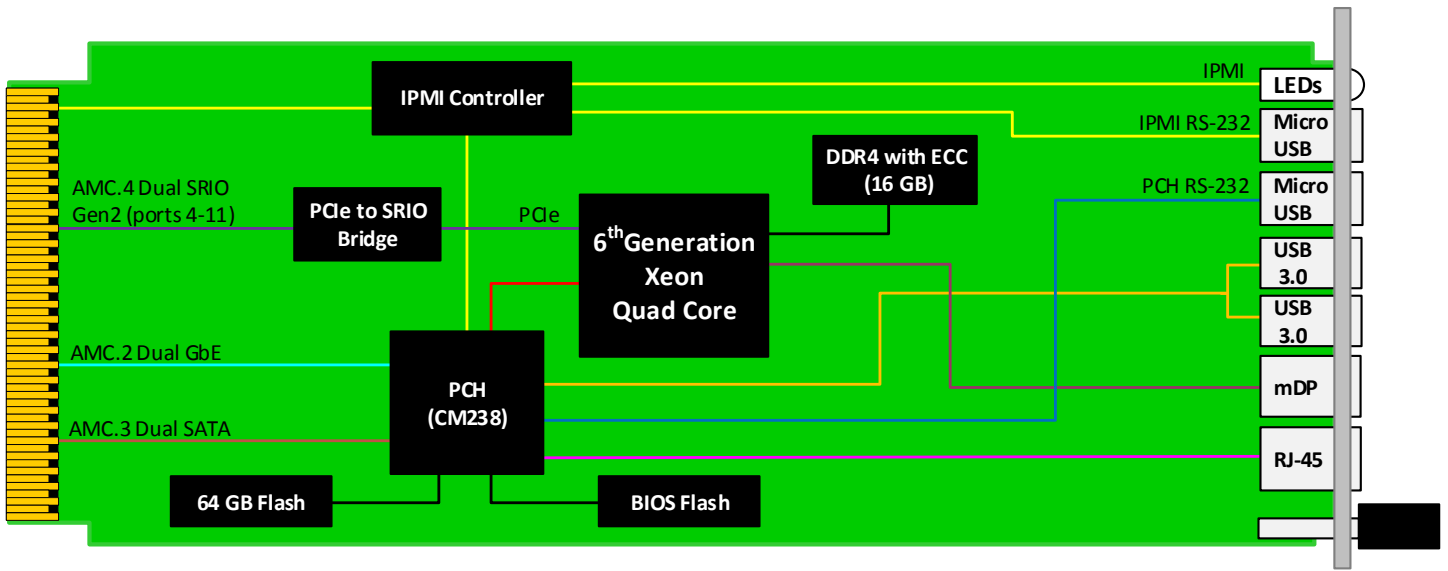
IPMI Controller

IPMI

LEDs

IPMI RS-232

Micro USB

DDR4 with ECC (16 GB)

AMC.4 Dual SRIO Gen2 (ports 4-11)

PCIe to SRIO Bridge

PCIe

$6^{th}$ Generation Xeon Quad Core

PCH RS-232

Micro USB

USB 3.0

USB 3.0

AMC.2 Dual GbE

PCH (CM238)

mDP

AMC.3 Dual SATA

RJ-45

64 GB Flash

BIOS Flash